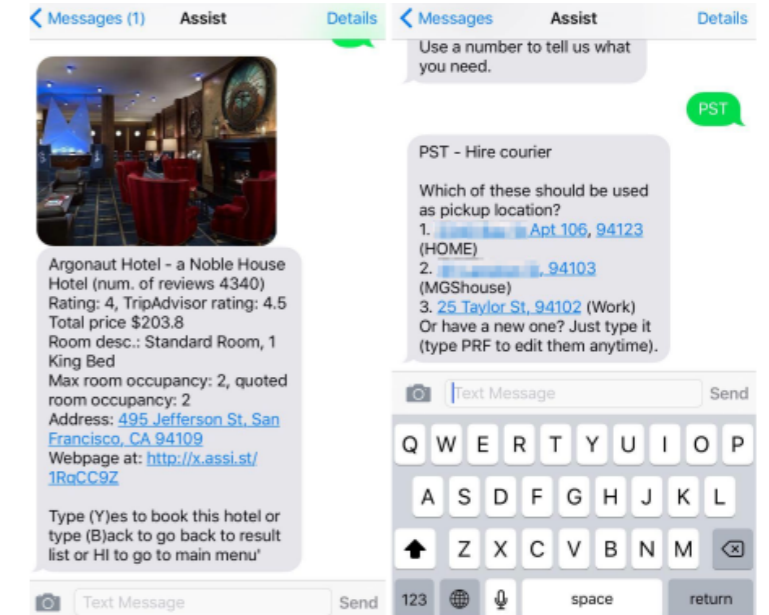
< Messages (1) Assist Details

Argonaut Hotel - a Noble House Hotel (num. of reviews 4340)
Rating: 4, TripAdvisor rating: 4.5
Total price $203.8
Room desc.: Standard Room, 1 King Bed
Max room occupancy: 2, quoted room occupancy: 2
Address: 495 Jefferson St, San Francisco, CA 94109
Webpage at: http://x.assi.st/1RqCC9Z

Type (Y)es to book this hotel or type (B)ack to go back to result list or HI to go to main menu'

Text Message Send

< Messages Assist Details

Use a number to tell us what you need.

PST

PST - Hire courier

Which of these should be used as pickup location?
1. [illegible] Apt 106, 94123 (HOME)
2. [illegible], 94103 (MGShouse)
3. 25 Taylor St, 94102 (Work)
Or have a new one? Just type it (type PRF to edit them anytime).

Text Message Send

Q W E R T Y U I O P
A S D F G H J K L
Z X C V B N M
123 space return